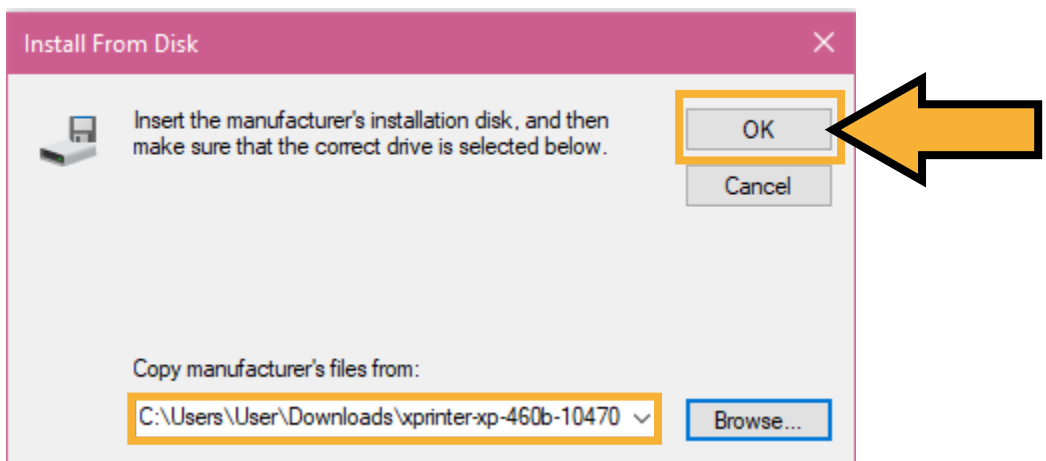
Install From Disk

✕

Insert the manufacturer's installation disk, and then make sure that the correct drive is selected below.

OK

Cancel

Copy manufacturer's files from:

C:\Users\User\Downloads\xprinter-xp-460b-10470

Browse...